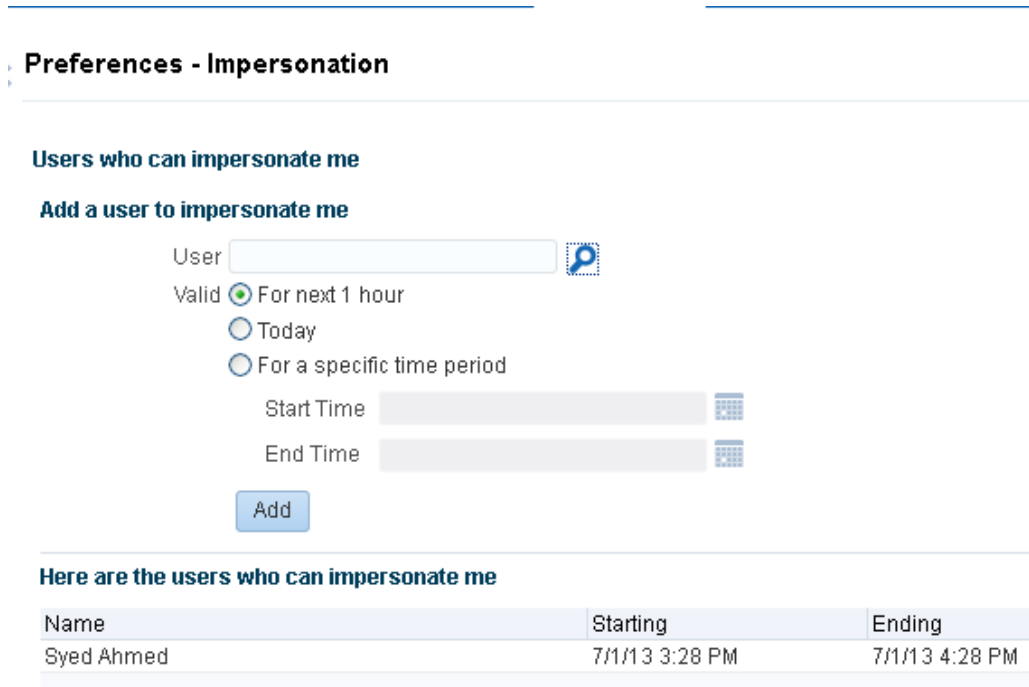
Preferences - Impersonation

Users who can impersonate me

Add a user to impersonate me

User

Valid For next 1 hour

Today

For a specific time period

Start Time

End Time

Add

Here are the users who can impersonate me

| Name | Starting | Ending |
|---|---|---|
| Syed Ahmed | 7/1/13 3:28 PM | 7/1/13 4:28 PM |